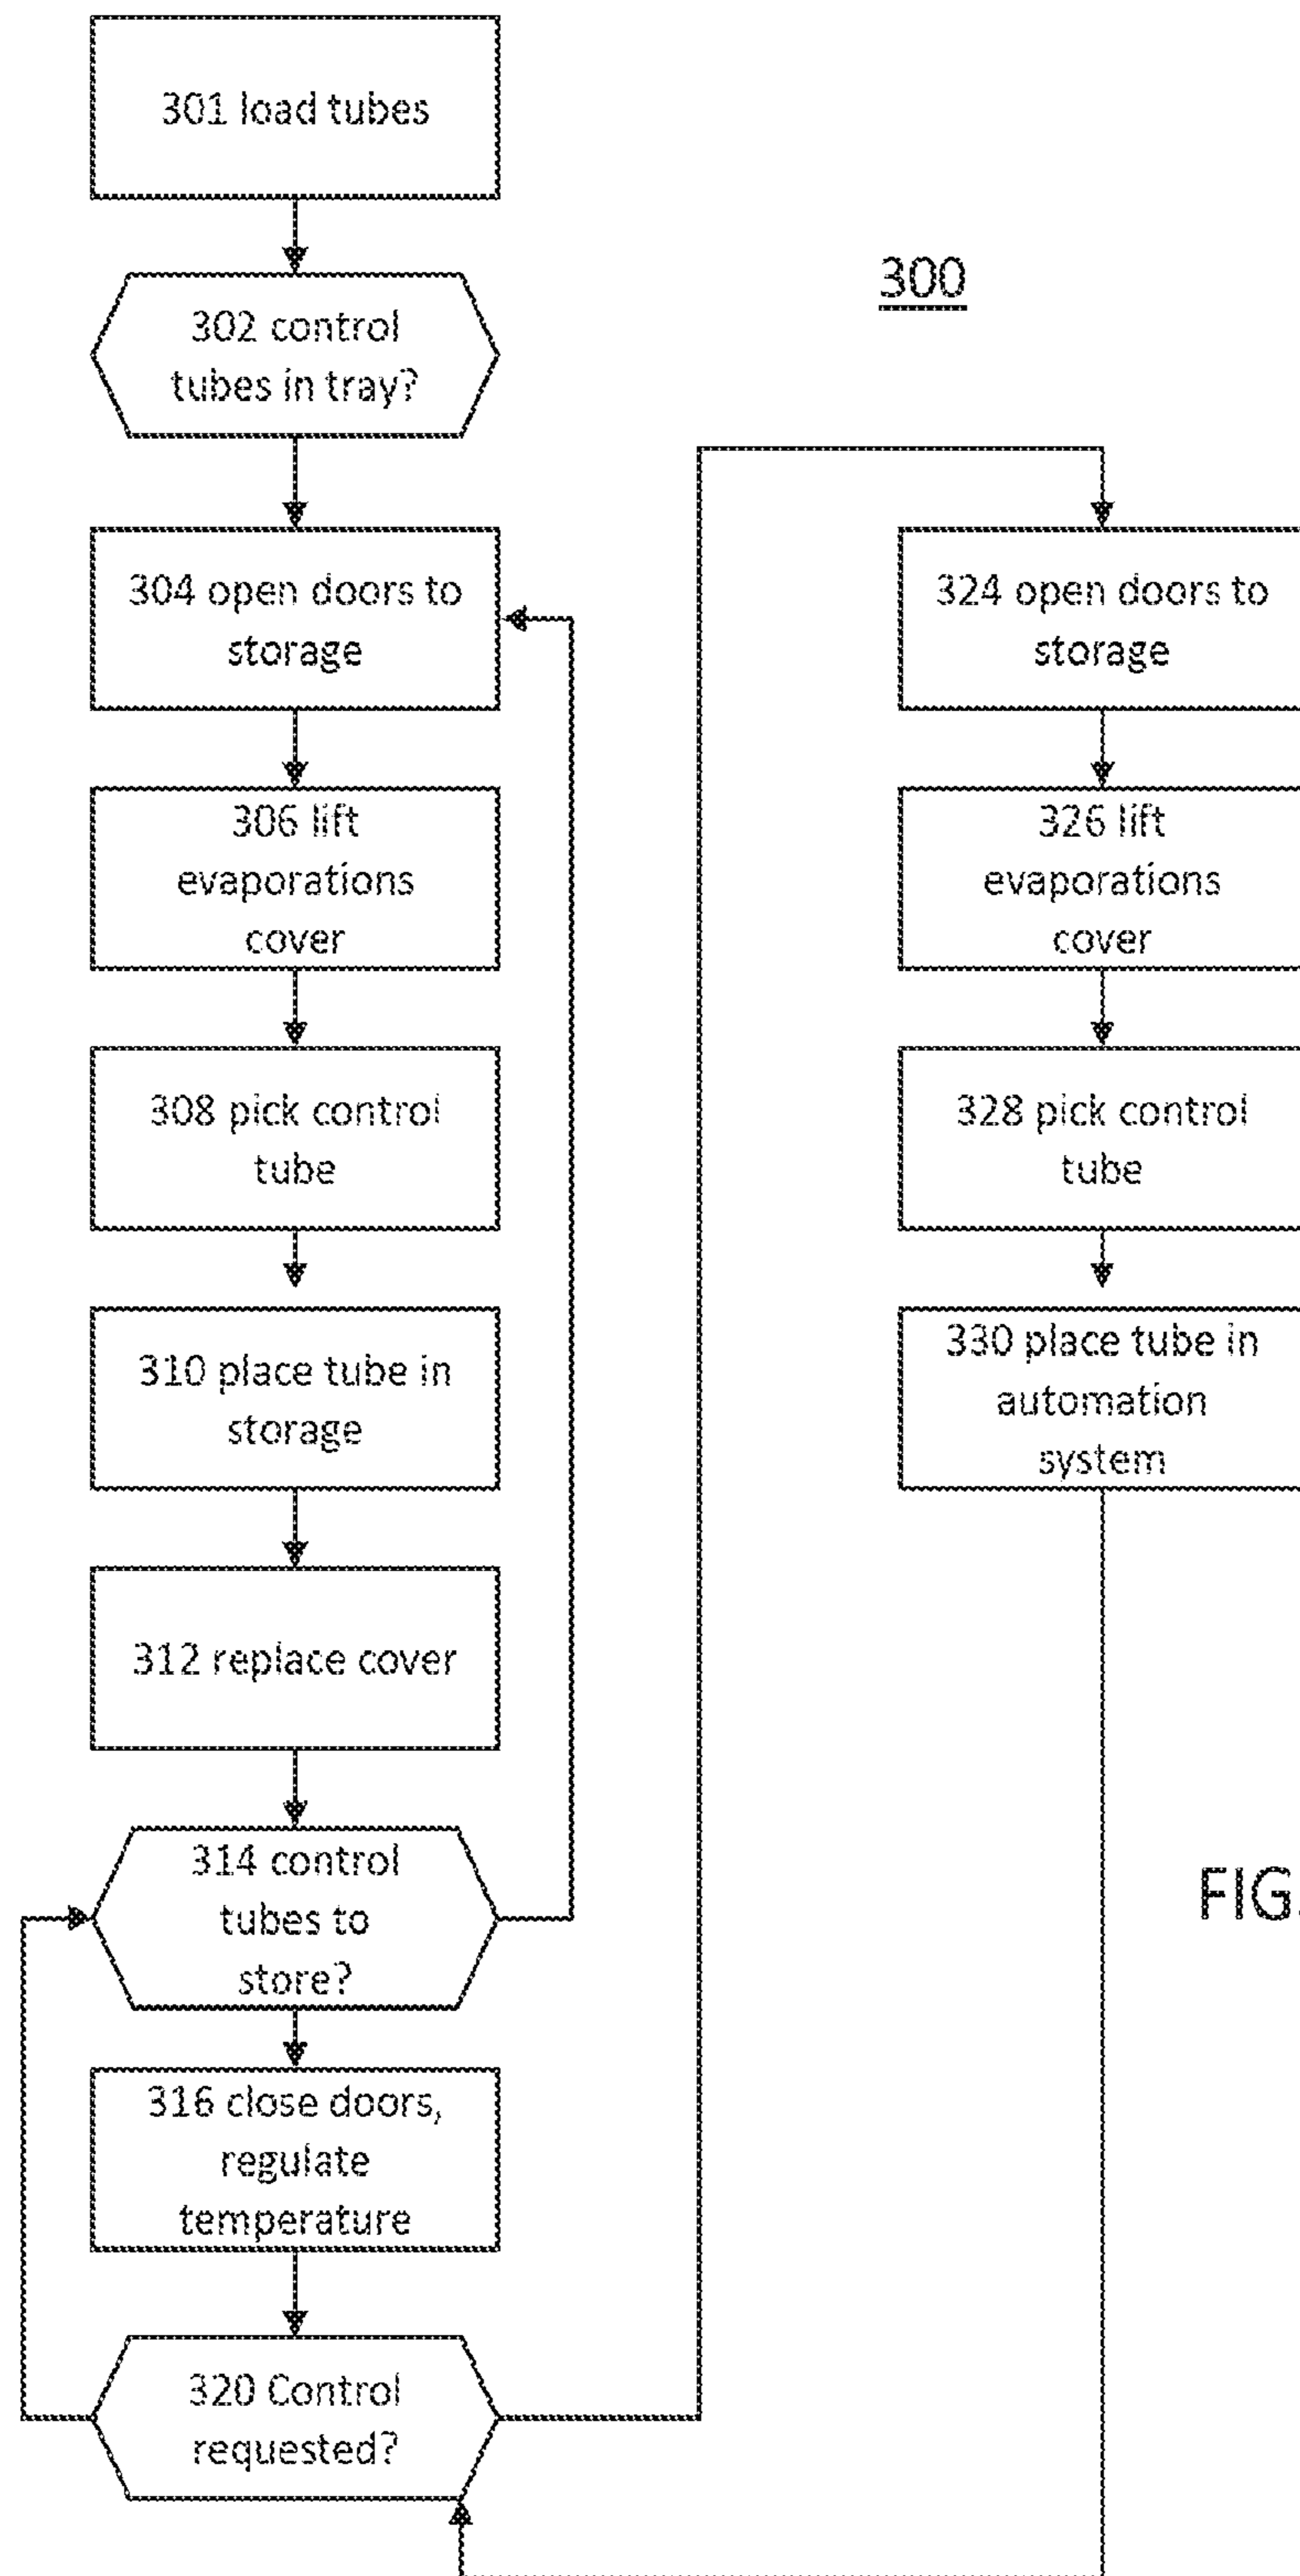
301 load tubes

302 control tubes in tray?

300

304 open doors to storage

306 lift evaporations cover

308 pick control tube

310 place tube in storage

312 replace cover

314 control tubes to store?

316 close doors, regulate temperature

320 Control requested?

324 open doors to storage

326 lift evaporations cover

328 pick control tube

330 place tube in automation system

FIG.